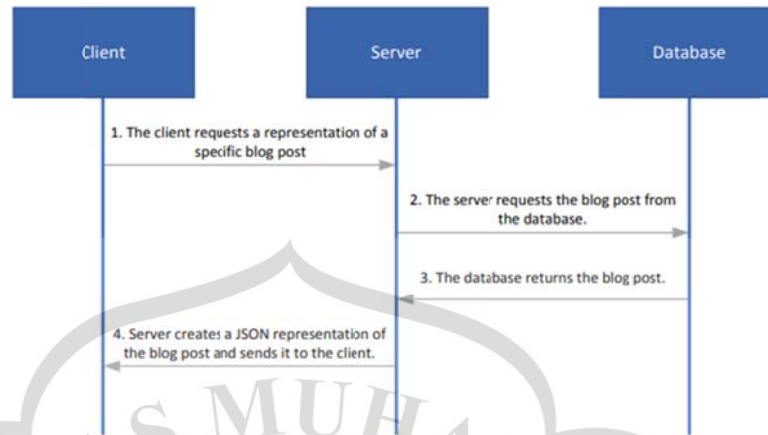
Client

Server

Database

1. The client requests a representation of a specific blog post

2. The server requests the blog post from the database.

3. The database returns the blog post.

4. Server creates a JSON representation of the blog post and sends it to the client.

S MUH